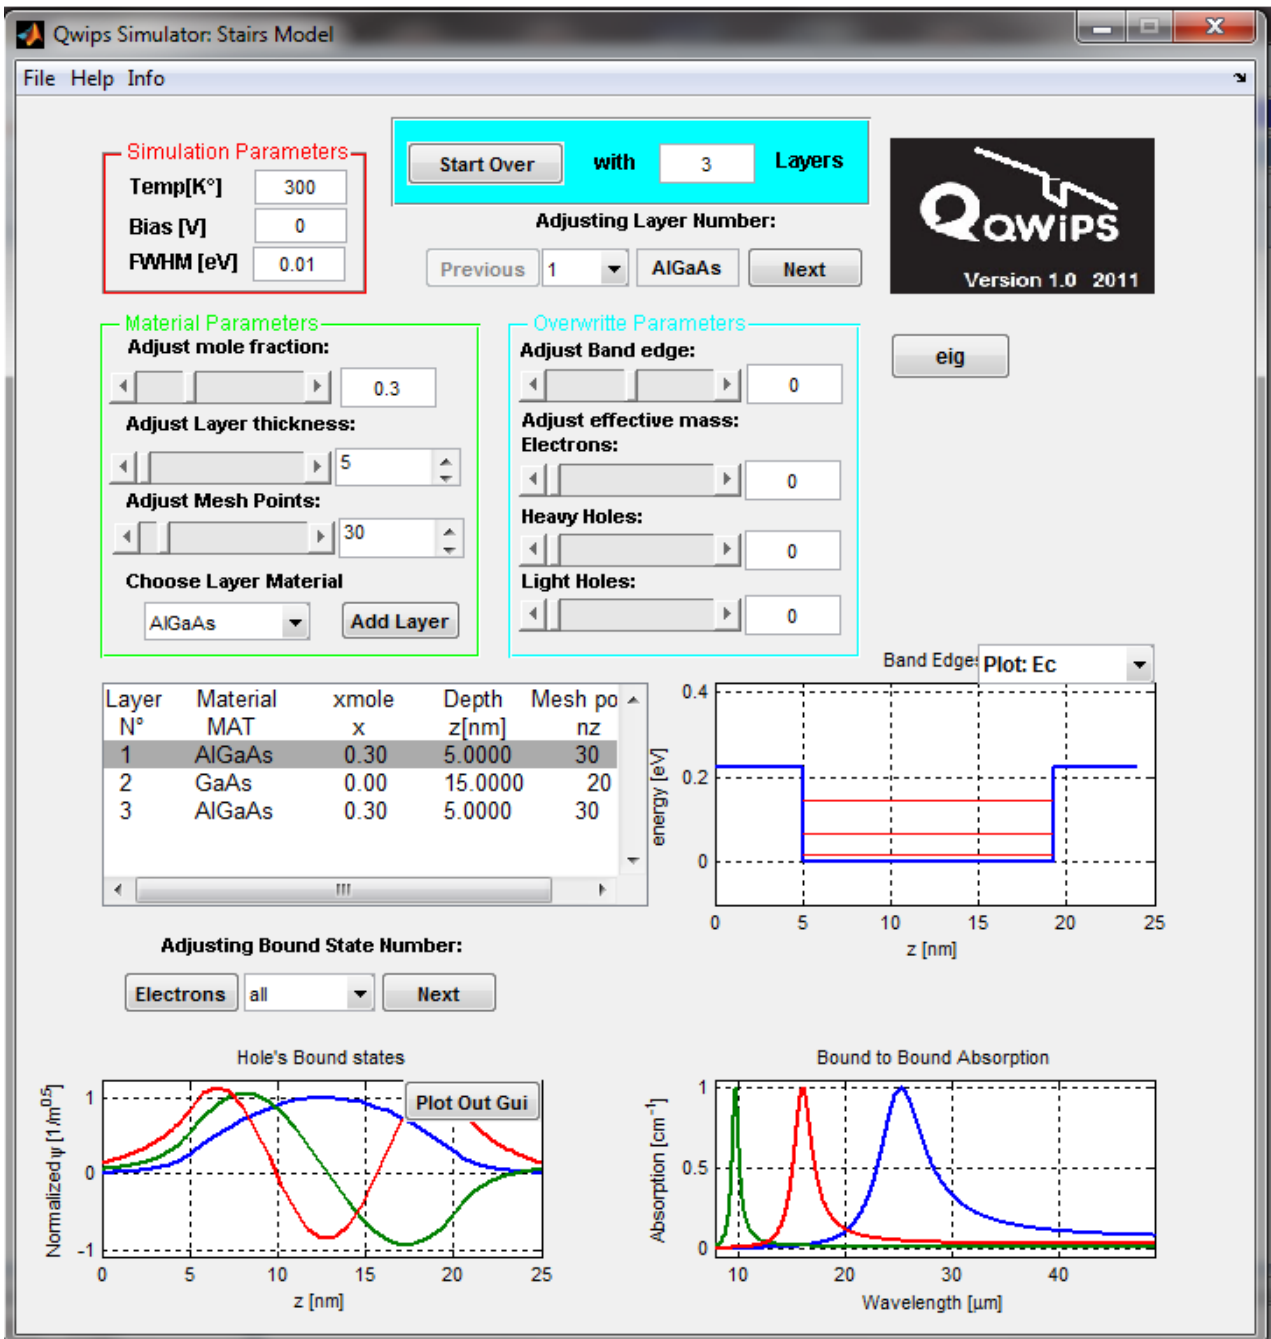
Qwips Simulator: Stairs Model

File Help Info

Simulation Parameters
Temp[K°] 300
Bias [V] 0
FWHM [eV] 0.01

Start Over with 3 Layers

Adjusting Layer Number:

Previous 1 AlGaAs Next

QWIPS
Version 1.0 2011

Material Parameters
Adjust mole fraction:
0.3
Adjust Layer thickness:
5
Adjust Mesh Points:
30
Choose Layer Material
AlGaAs Add Layer

Overwritte Parameters
Adjust Band edge:
0
Adjust effective mass:
Electrons:
0
Heavy Holes:
0
Light Holes:
0

eig

| Layer N° | Material MAT | xmole x | Depth z[nm] | Mesh po nz |
|---|---|---|---|---|
| 1 | AlGaAs | 0.30 | 5.0000 | 30 |
| 2 | GaAs | 0.00 | 15.0000 | 20 |
| 3 | AlGaAs | 0.30 | 5.0000 | 30 |

Band Edge: Plot: Ec

0.4
0.2
0
energy [eV]
0 5 10 15 20 25
z [nm]

Adjusting Bound State Number:

Electrons all Next

Hole's Bound states
Plot Out Gui
1
0
-1
Normalized ψ [1/m$^{0.5}$]
0 5 10 15 20 25
z [nm]

Bound to Bound Absorption
1
0.5
0
Absorption [cm$^{-1}$]
10 20 30 40
Wavelength [µm]